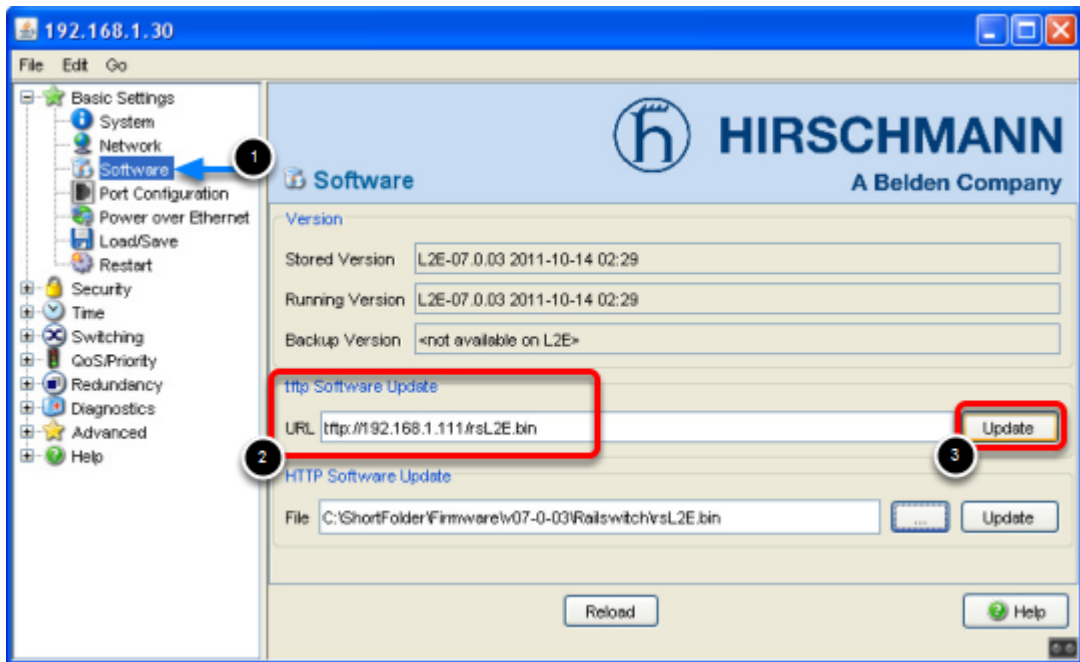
192.168.1.30

File Edit Go

Basic Settings
System
Network
Software
Port Configuration
Power over Ethernet
Load/Save
Restart
Security
Time
Switching
QoS/Priority
Redundancy
Diagnostics
Advanced
Help

1

HIRSCHMANN
A Belden Company

Software

Version
Stored Version L2E-07.0.03 2011-10-14 02:29
Running Version L2E-07.0.03 2011-10-14 02:29
Backup Version <not available on L2E>

tftp Software Update
URL tftp://192.168.1.111/rsL2E.bin
Update

2

3

HTTP Software Update
File C:\ShortFolder\Firmware\w07-0-03\Railswitch\rsL2E.bin
...
Update

Reload
Help